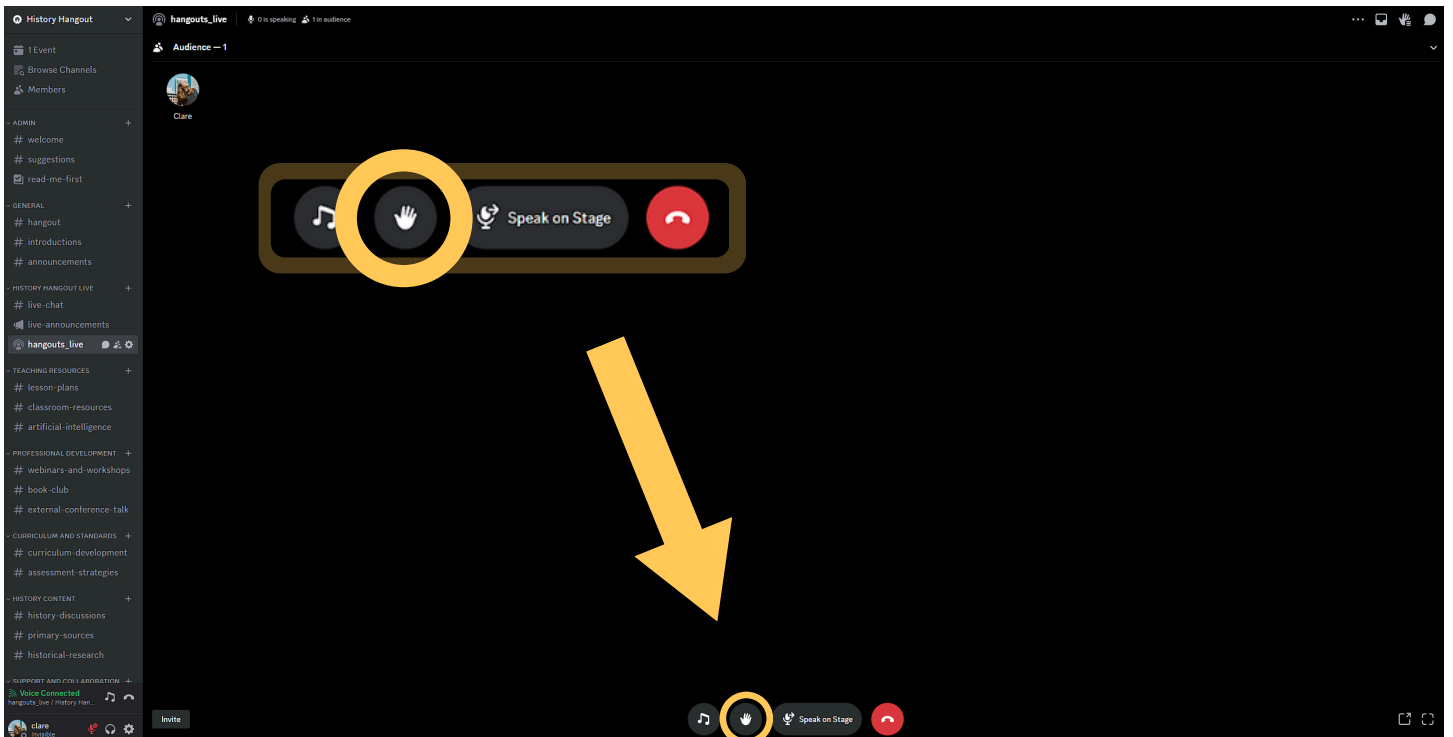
History Hangout

1 Event
Browse Channels
Members

ADMIN
# welcome
# suggestions
read-me-first

GENERAL
# hangout
# introductions
# announcements

HISTORY HANGOUT LIVE
# live-chat
live-announcements
hangouts_live

TEACHING RESOURCES
# lesson-plans
# classroom-resources
# artificial-intelligence

PROFESSIONAL DEVELOPMENT
# webinars-and-workshops
# book-club
# external-conference-talk

CURRICULUM AND STANDARDS
# curriculum-development
# assessment-strategies

HISTORY CONTENT
# history-discussions
# primary-sources
# historical-research

SUPPORT AND COLLABORATION

Voice Connected
hangouts_live / History Han...

clare
Invisible

hangouts_live | 0 is speaking | 1 in audience

Audience — 1

Clare

Speak on Stage

Invite

Speak on Stage